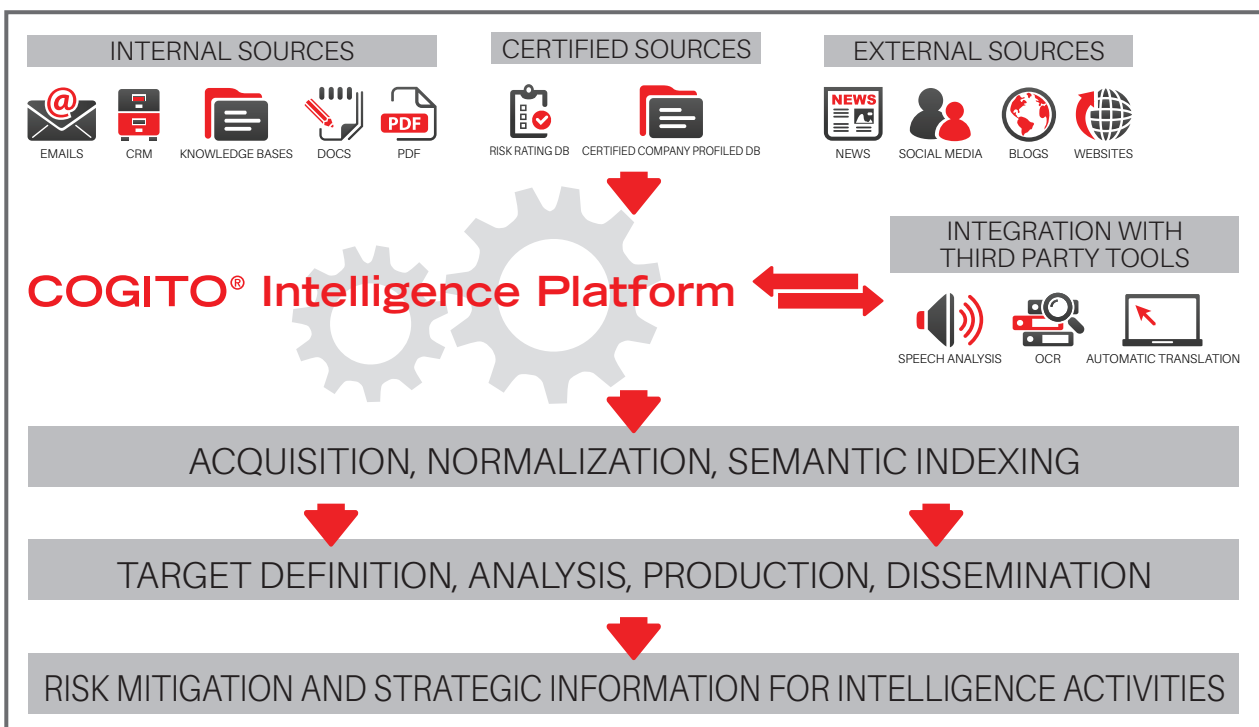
INTERNAL SOURCES

EMAILS
CRM
KNOWLEDGE BASES
DOCS
PDF
PDF

CERTIFIED SOURCES

RISK RATING DB
CERTIFIED COMPANY PROFILED DB

EXTERNAL SOURCES

NEWS
NEWS
SOCIAL MEDIA
BLOGS
WEBSITES

COGITO® Intelligence Platform

INTEGRATION WITH THIRD PARTY TOOLS

SPEECH ANALYSIS
OCR
AUTOMATIC TRANSLATION

ACQUISITION, NORMALIZATION, SEMANTIC INDEXING

TARGET DEFINITION, ANALYSIS, PRODUCTION, DISSEMINATION

RISK MITIGATION AND STRATEGIC INFORMATION FOR INTELLIGENCE ACTIVITIES